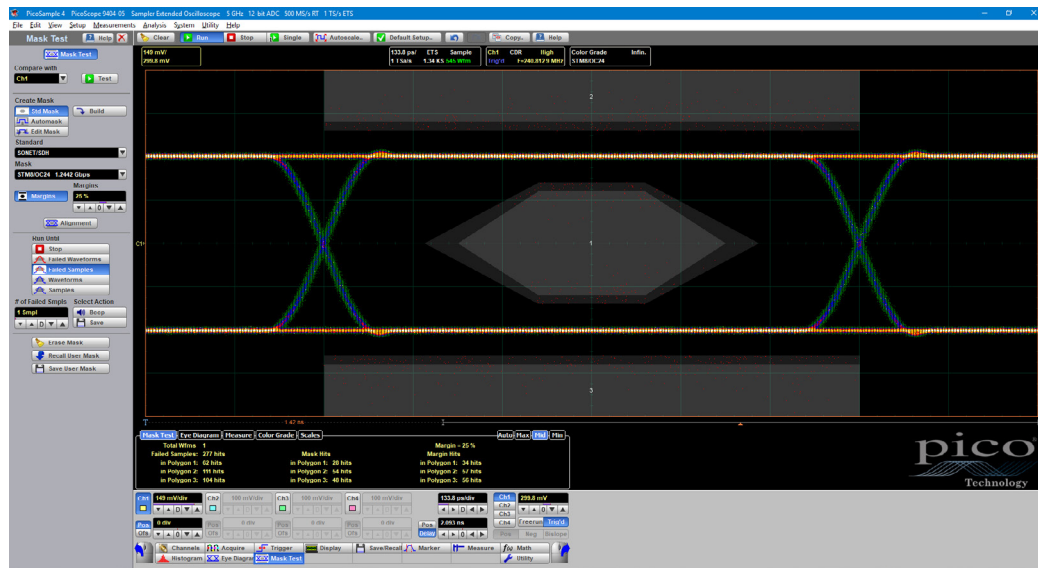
PicoSample 4 PicoScope 9404 05 Sampler Extended Oscilloscope 5 GHz 12 bit ADC 500 MS/s RT 1 TS/s ETS

File Edit View Setup Measurements Analysis System Utility Help

Mask Test Help Clear Run Stop Single Autoscale Default Setup Copy Help

149 mV/
299.8 mV

133.8 ps/ ETS Sample
1 TSa/s 1.34 KS 545 Wfm

Ch1 CDR High
Trig'd f=248.8129 MHz

Color Grade Infin.
STM8/OC24

Mask Test

Compare with
Ch1 Test

Create Mask
Std Mask Build
Automask
Edit Mask
Standard
SONET/SDH
Mask
STM8/OC24 1.2442 Gbps
Margins
Margins 25 %

Alignment

Run Until
Stop
Failed Waveforms
Failed Samples
Waveforms
Samples

# of Failed Smpls Select Action
1 Smpl Beep
Save

Erase Mask
Recall User Mask
Save User Mask

2
C1
1
3

Mask Test Eye Diagram Measure Color Grade Scales Auto Max Mid Min

Total Wfms: 1
Failed Samples: 277 hits
in Polygon 1: 62 hits
in Polygon 2: 111 hits
in Polygon 3: 104 hits

Mask Hits
in Polygon 1: 20 hits
in Polygon 2: 14 hits
in Polygon 3: 48 hits

Margin - 25 %
Margin Hits
in Polygon 1: 34 hits
in Polygon 2: 57 hits
in Polygon 3: 56 hits

pico Technology

Ch1 149 mV/div Ch2 100 mV/div Ch3 100 mV/div Ch4 100 mV/div 133.8 ps/div Ch1 299.8 mV
Ch2 Ch3 Ch4
Pos 0 div 0 div 0 div 0 div Pos 2.093 ns Freerun Trig'd
Ofs Delay Pos Neg Bislope

Channels Acquire Trigger Display Save/Recall Marker Measure Math
Histogram Eye Diagram Mask Test Utility